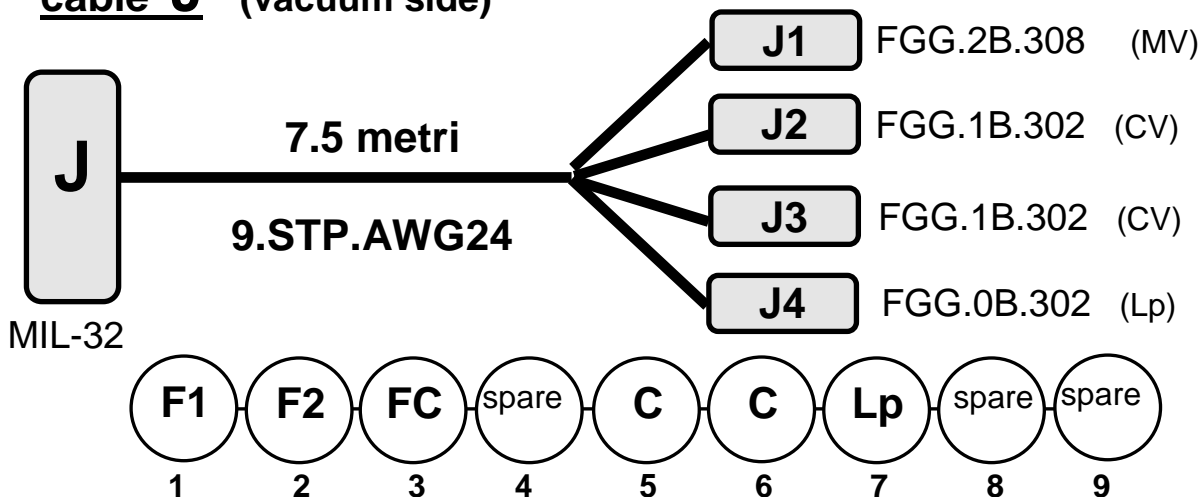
cable "J" (vacuum side)

J

MIL-32

7.5 metri

9.STP.AWG24

J1 FGG.2B.308 (MV)

J2 FGG.1B.302 (CV)

J3 FGG.1B.302 (CV)

J4 FGG.0B.302 (Lp)

| F1 | F2 | FC | spare | C | C | Lp | spare | spare |
|---|---|---|---|---|---|---|---|---|
| 1 | 2 | 3 | 4 | 5 | 6 | 7 | 8 | 9 |